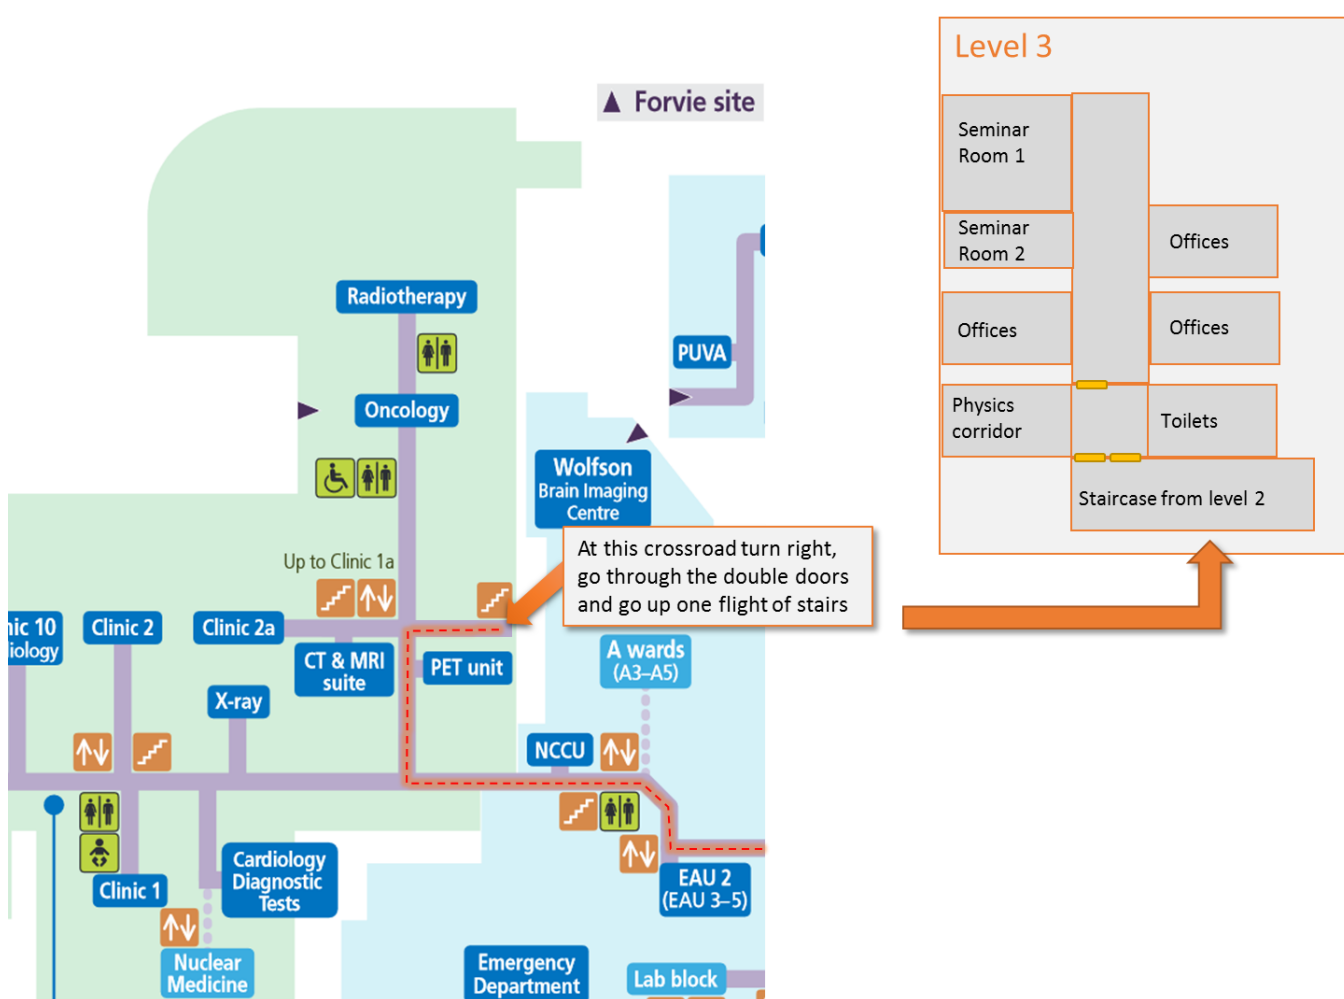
Forvie site

Radiotherapy

Oncology

PUVA

Wolfson Brain Imaging Centre

Up to Clinic 1a

At this crossroad turn right, go through the double doors and go up one flight of stairs

ic 10
iology

Clinic 2

Clinic 2a

CT & MRI suite

PET unit

A wards (A3–A5)

X-ray

NCCU

Clinic 1

Cardiology Diagnostic Tests

EAU 2 (EAU 3–5)

Nuclear Medicine

Emergency Department

Lab block

Level 3

| Seminar Room 1 | | |
|---|---|---|
| Seminar Room 2 | | Offices |
| Offices | | Offices |
| Physics corridor | | Toilets |
| | Staircase from level 2 | |